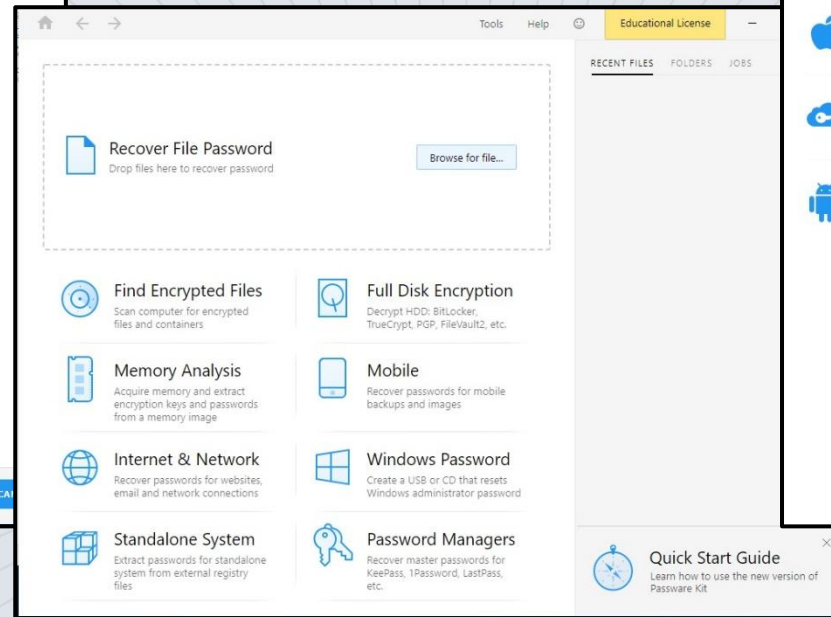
Tools Help Educational License —

RECENT FILES FOLDERS JOBS

Recover File Password
Drop files here to recover password

Browse for file...

Find Encrypted Files
Scan computer for encrypted files and containers

Full Disk Encryption
Decrypt HDD: BitLocker, TrueCrypt, PGP, FileVault2, etc.

Memory Analysis
Acquire memory and extract encryption keys and passwords from a memory image

Mobile
Recover passwords for mobile backups and images

Internet & Network
Recover passwords for websites, email and network connections

Windows Password
Create a USB or CD that resets Windows administrator password

Standalone System
Extract passwords for standalone system from external registry files

Password Managers
Recover master passwords for KeePass, 1Password, LastPass, etc.

Quick Start Guide
Learn how to use the new version of Passware Kit

×

CA